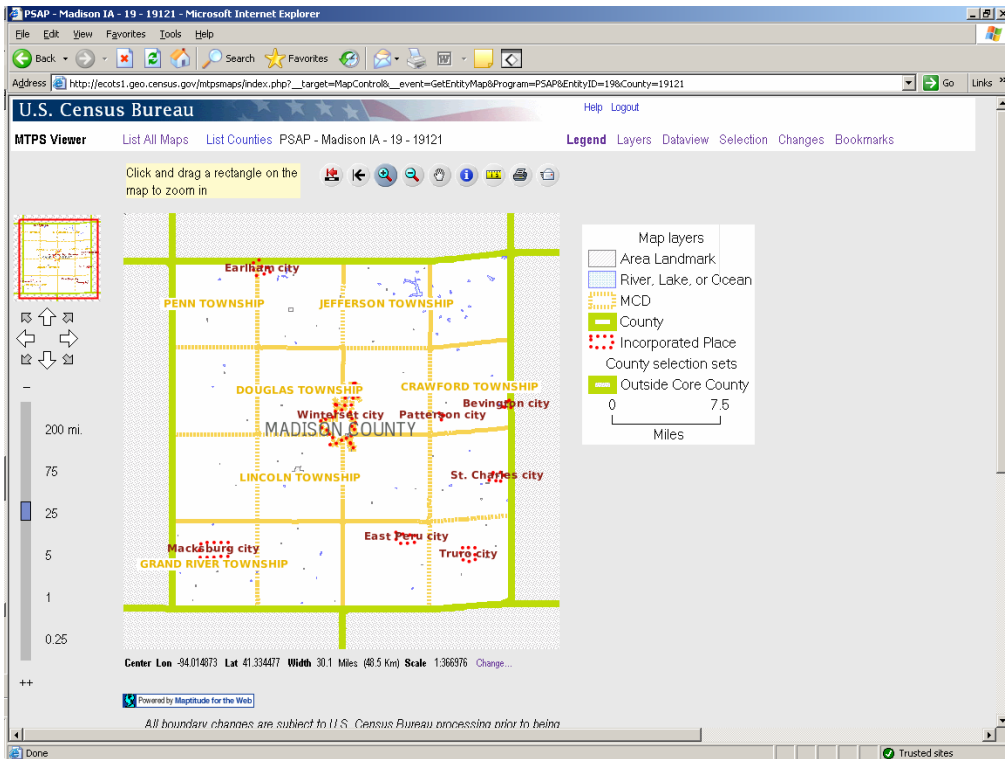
PSAP - Madison IA - 19 - 19121 - Microsoft Internet Explorer

File Edit View Favorites Tools Help

Back Search Favorites

Address http://ecots1.geo.census.gov/mtpsmaps/index.php?__target=MapControl&__event=GetEntityMap&Program=PSAP&EntityID=19&County=19121 Go Links

U.S. Census Bureau

Help Logout

MTPS Viewer List All Maps List Counties PSAP - Madison IA - 19 - 19121 Legend Layers Dataview Selection Changes Bookmarks

Click and drag a rectangle on the map to zoom in

200 mi.
75
25
5
1
0.25
++

Earlham city
PENN TOWNSHIP
JEFFERSON TOWNSHIP
DOUGLAS TOWNSHIP
CRAWFORD TOWNSHIP
Winterset city
Patterson city
Bevington city
MADISON COUNTY
LINCOLN TOWNSHIP
St. Charles city
Macksburg city
GRAND RIVER TOWNSHIP
East Peru city
Truro city

Map layers
Area Landmark
River, Lake, or Ocean
MCD
County
Incorporated Place
County selection sets
Outside Core County
0 7.5
Miles

Center Lon -94.014873 Lat 41.334477 Width 30.1 Miles (48.5 Km) Scale 1:366976 Change...

Powered by Maptitude for the Web

All boundary changes are subject to U.S. Census Bureau processing prior to being

Done Trusted sites